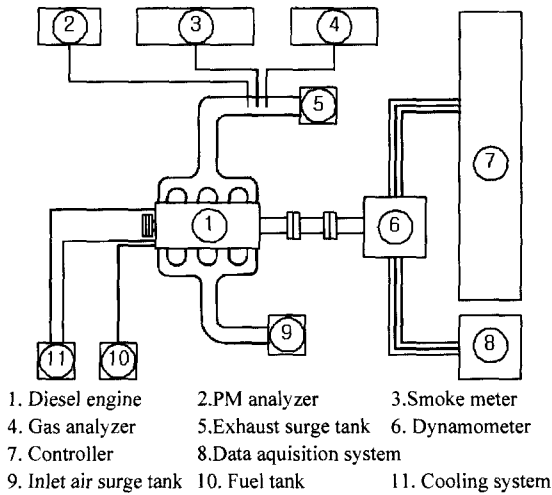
2
3
4
5
7
1
6
9
8
11
10

1. Diesel engine
2.PM analyzer
3.Smoke meter
4. Gas analyzer
5.Exhaust surge tank
6. Dynamometer
7. Controller
8.Data aquisition system
9. Inlet air surge tank
10. Fuel tank
11. Cooling system